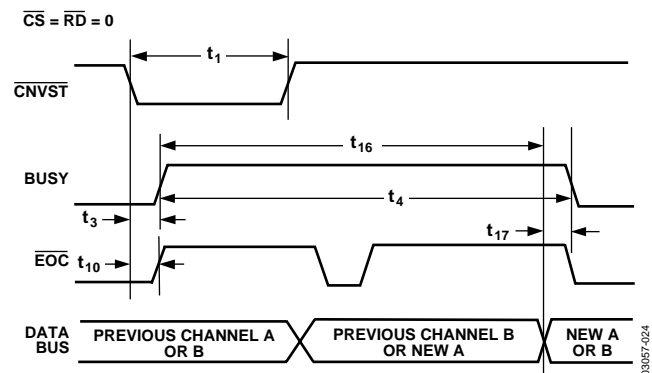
$\overline{CS} = \overline{RD} = 0$

$t_1$

$\overline{CNVST}$

$t_{16}$

BUSY

$t_4$

$t_3$

$t_{17}$

$\overline{EOC}$ $t_{10}$

DATA BUS

PREVIOUS CHANNEL A OR B

PREVIOUS CHANNEL B OR NEW A

NEW A OR B

03057-024